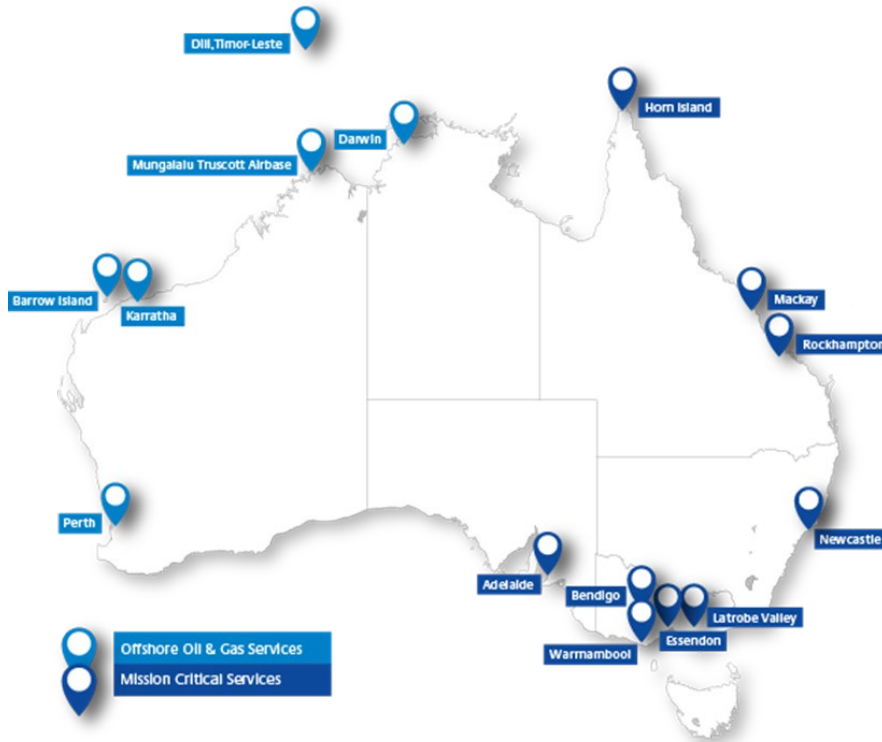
Dili,Timor-Leste

Horn Island

Darwin

Mungalalu Truscott Airbase

Barrow Island

Karratha

Mackay

Rockhampton

Perth

Newcastle

Adelaide

Bendigo

Latrobe Valley

Essendon

Warrnambool

Offshore Oil & Gas Services

Mission Critical Services